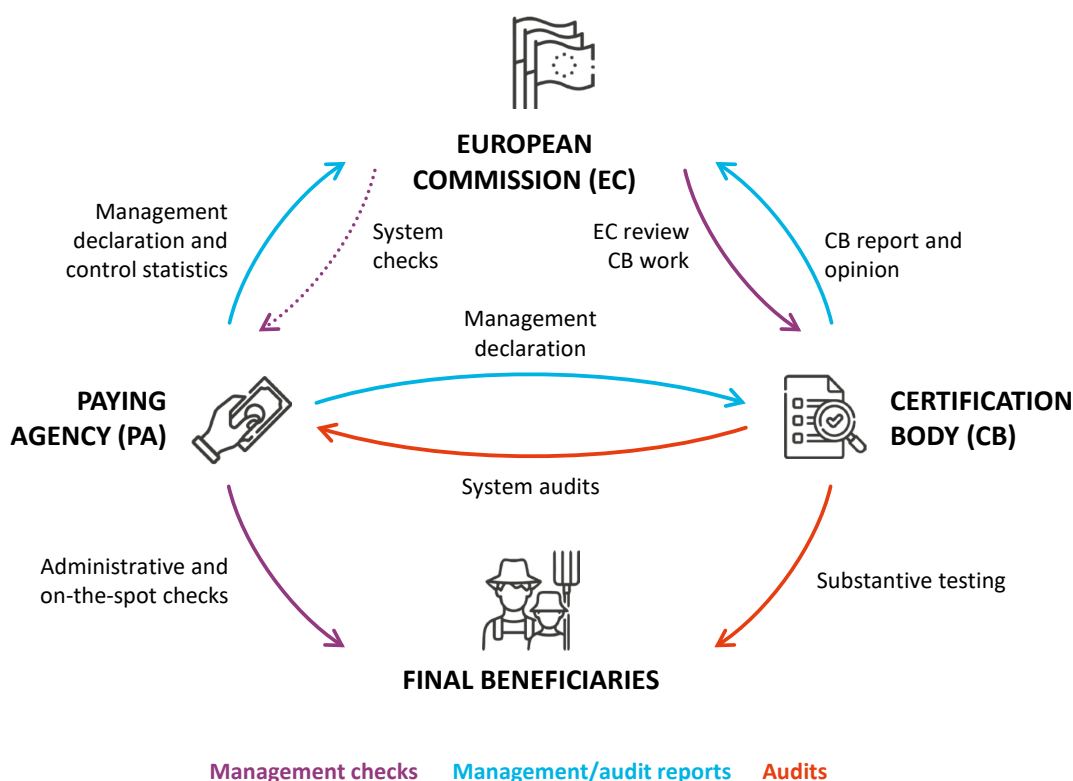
EUROPEAN COMMISSION (EC)

Management declaration and control statistics

System checks

EC review CB work

CB report and opinion

Management declaration

PAYING AGENCY (PA)

CERTIFICATION BODY (CB)

System audits

Administrative and on-the-spot checks

Substantive testing

FINAL BENEFICIARIES

Management checks Management/audit reports Audits